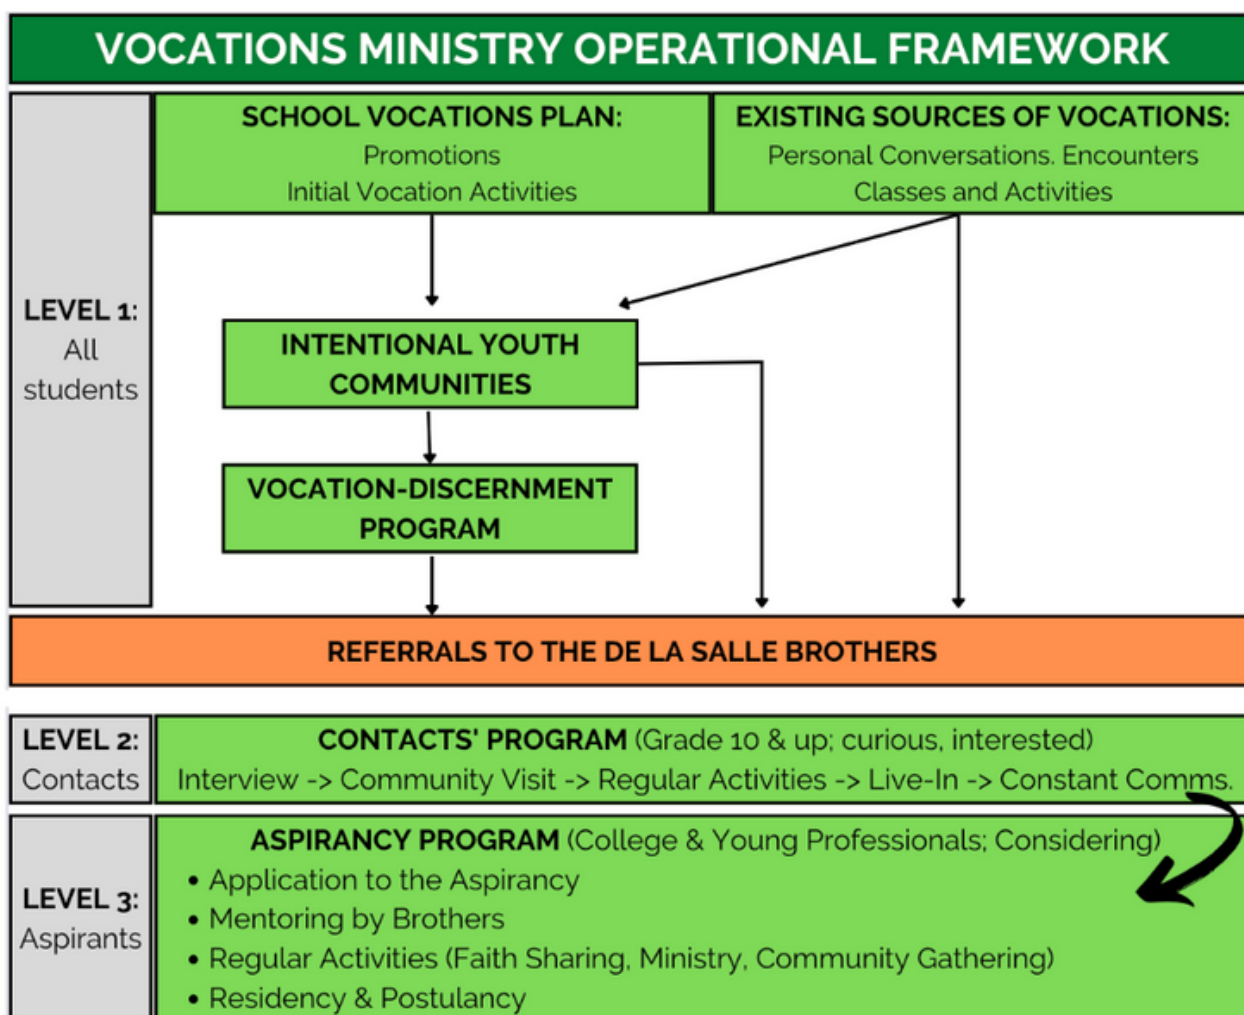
VOCATIONS MINISTRY OPERATIONAL FRAMEWORK

LEVEL 1: All students

SCHOOL VOCATIONS PLAN:
Promotions
Initial Vocation Activities

EXISTING SOURCES OF VOCATIONS:
Personal Conversations. Encounters
Classes and Activities

INTENTIONAL YOUTH COMMUNITIES

VOCATION-DISCERNMENT PROGRAM

REFERRALS TO THE DE LA SALLE BROTHERS

LEVEL 2: Contacts

CONTACTS' PROGRAM (Grade 10 & up; curious, interested)
Interview -> Community Visit -> Regular Activities -> Live-In -> Constant Comms.

LEVEL 3: Aspirants

ASPIRANCY PROGRAM (College & Young Professionals; Considering)
• Application to the Aspirancy
• Mentoring by Brothers
• Regular Activities (Faith Sharing, Ministry, Community Gathering)
• Residency & Postulancy